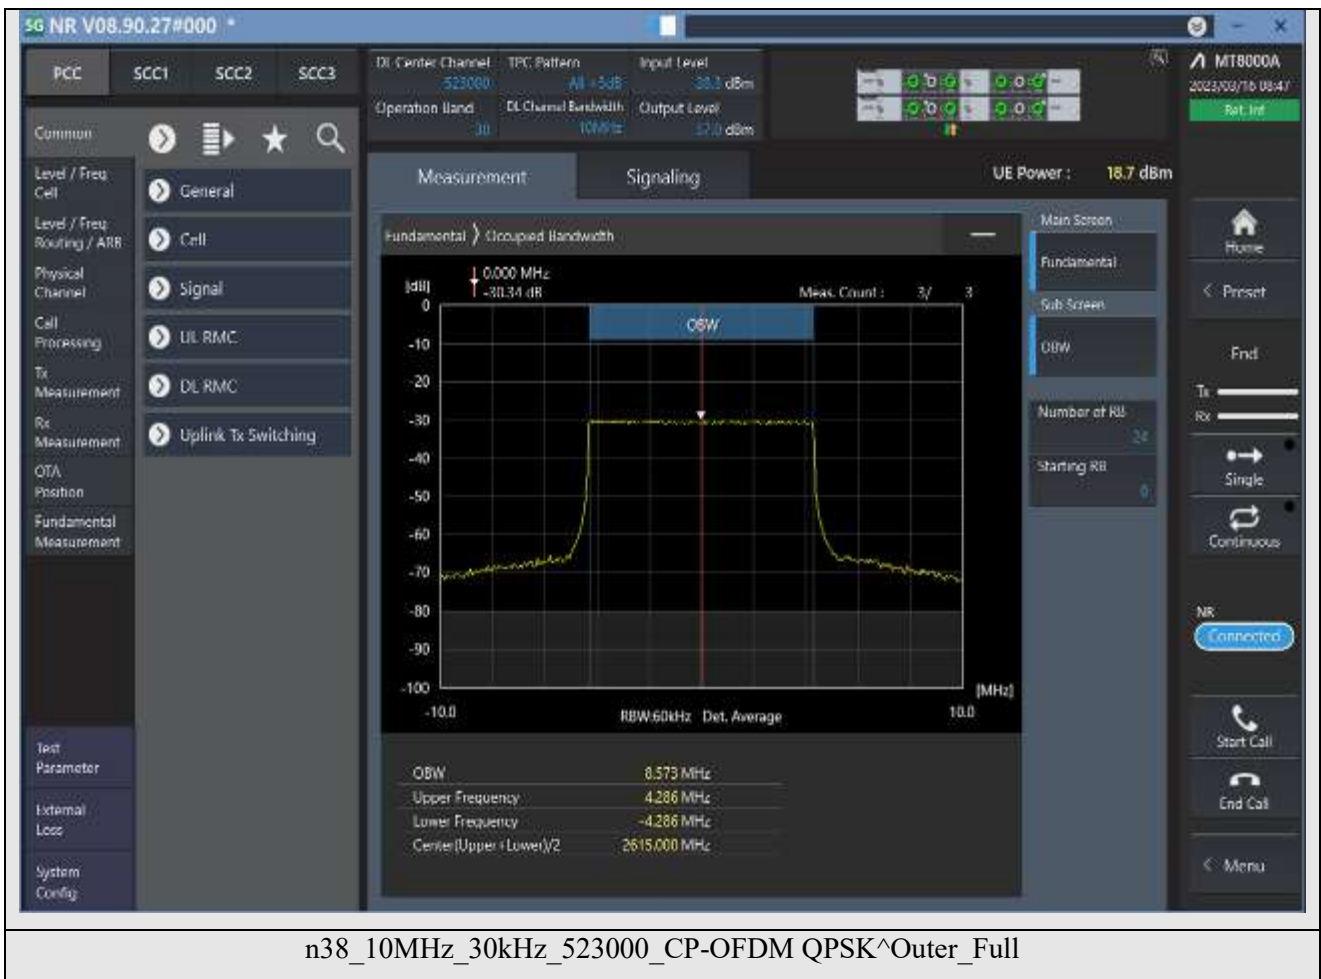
5G NR V08.90.27#000 *

MT8000A
2023/03/16 08:47
Ref. Int

PCC SCC1 SCC2 SCC3

DL Center Channel 523000
TPC Pattern All +3dB
Input Level 38.3 dBm
Operation Band 38
DL Channel Bandwidth 10MHz
Output Level 12.0 dBm

Common

Level / Freq Cell
Level / Freq Routing / ARB
Physical Channel
Call Processing
Tx Measurement
Rx Measurement
OTA Position
Fundamental Measurement

General
Cell
Signal
UL RMC
DL RMC
Uplink Tx Switching

Test Parameter
External Loss
System Config

Measurement
Signaling

UE Power : 18.7 dBm

Fundamental 〉 Occupied Bandwidth

[dB] 0.000 MHz -30.34 dB
Meas. Count : 3/ 3

OBW

0
-10
-20
-30
-40
-50
-60
-70
-80
-90
-100

-10.0 RBW:60kHz Det. Average 10.0 [MHz]

| OBW | 8.573 MHz |
|---|---|
| Upper Frequency | 4.286 MHz |
| Lower Frequency | -4.286 MHz |
| Center(Upper+Lower)/2 | 2615.000 MHz |

Main Screen
Fundamental
Sub Screen
OBW

Number of RB 24
Starting RB 0

Home
Preset
End
Tx
Rx
Single
Continuous
NR
Connected
Start Call
End Call
Menu

n38_10MHz_30kHz_523000_CP-OFDM QPSK^Outer_Full